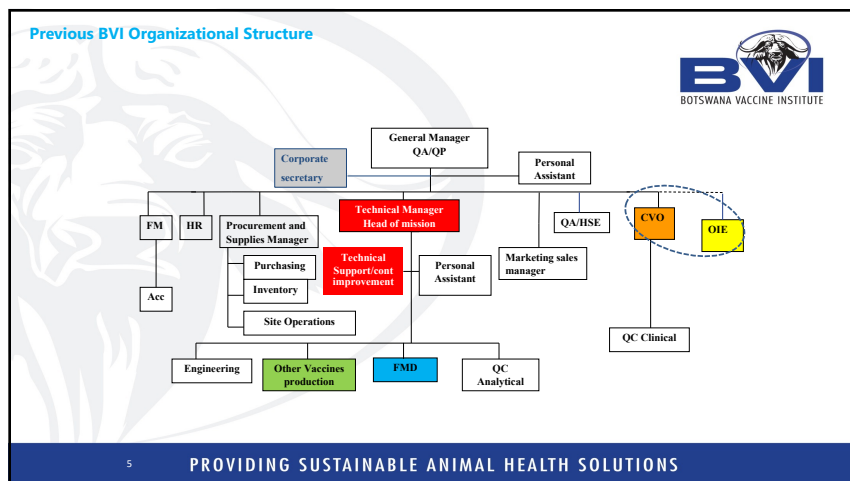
Previous BVI Organizational Structure

BVI
BOTSWANA VACCINE INSTITUTE

General Manager
QA/QP

Corporate secretary

Personal Assistant

Technical Manager
Head of mission

FM

HR

Procurement and Supplies Manager

Purchasing

Inventory

Site Operations

Acc

Technical Support/cont improvement

Personal Assistant

QA/HSE

Marketing sales manager

CVO

OIE

QC Clinical

Engineering

Other Vaccines production

FMD

QC Analytical

5

PROVIDING SUSTAINABLE ANIMAL HEALTH SOLUTIONS